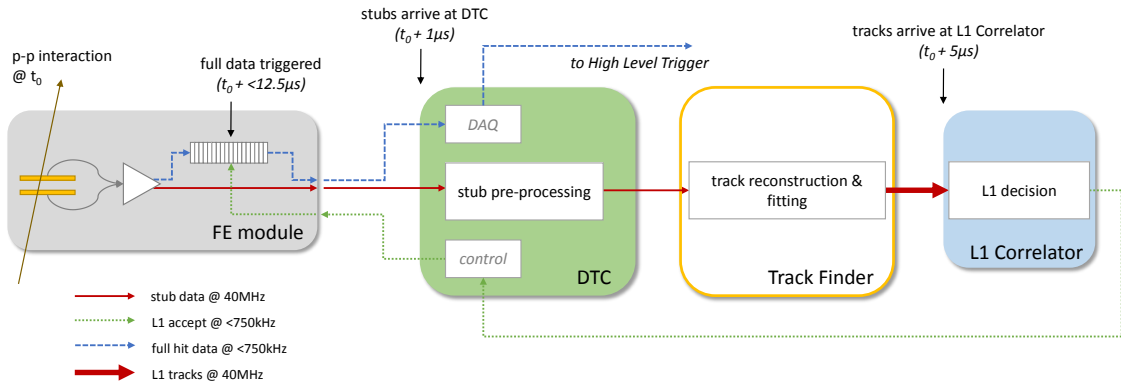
p-p interaction
@ $t_0$

full data triggered
($t_0$ + <12.5μs)

stubs arrive at DTC
($t_0$ + 1μs)

to High Level Trigger

tracks arrive at L1 Correlator
($t_0$ + 5μs)

FE module

DAQ

stub pre-processing

control

DTC

track reconstruction & fitting

Track Finder

L1 decision

L1 Correlator

stub data @ 40MHz

L1 accept @ <750kHz

full hit data @ <750kHz

L1 tracks @ 40MHz